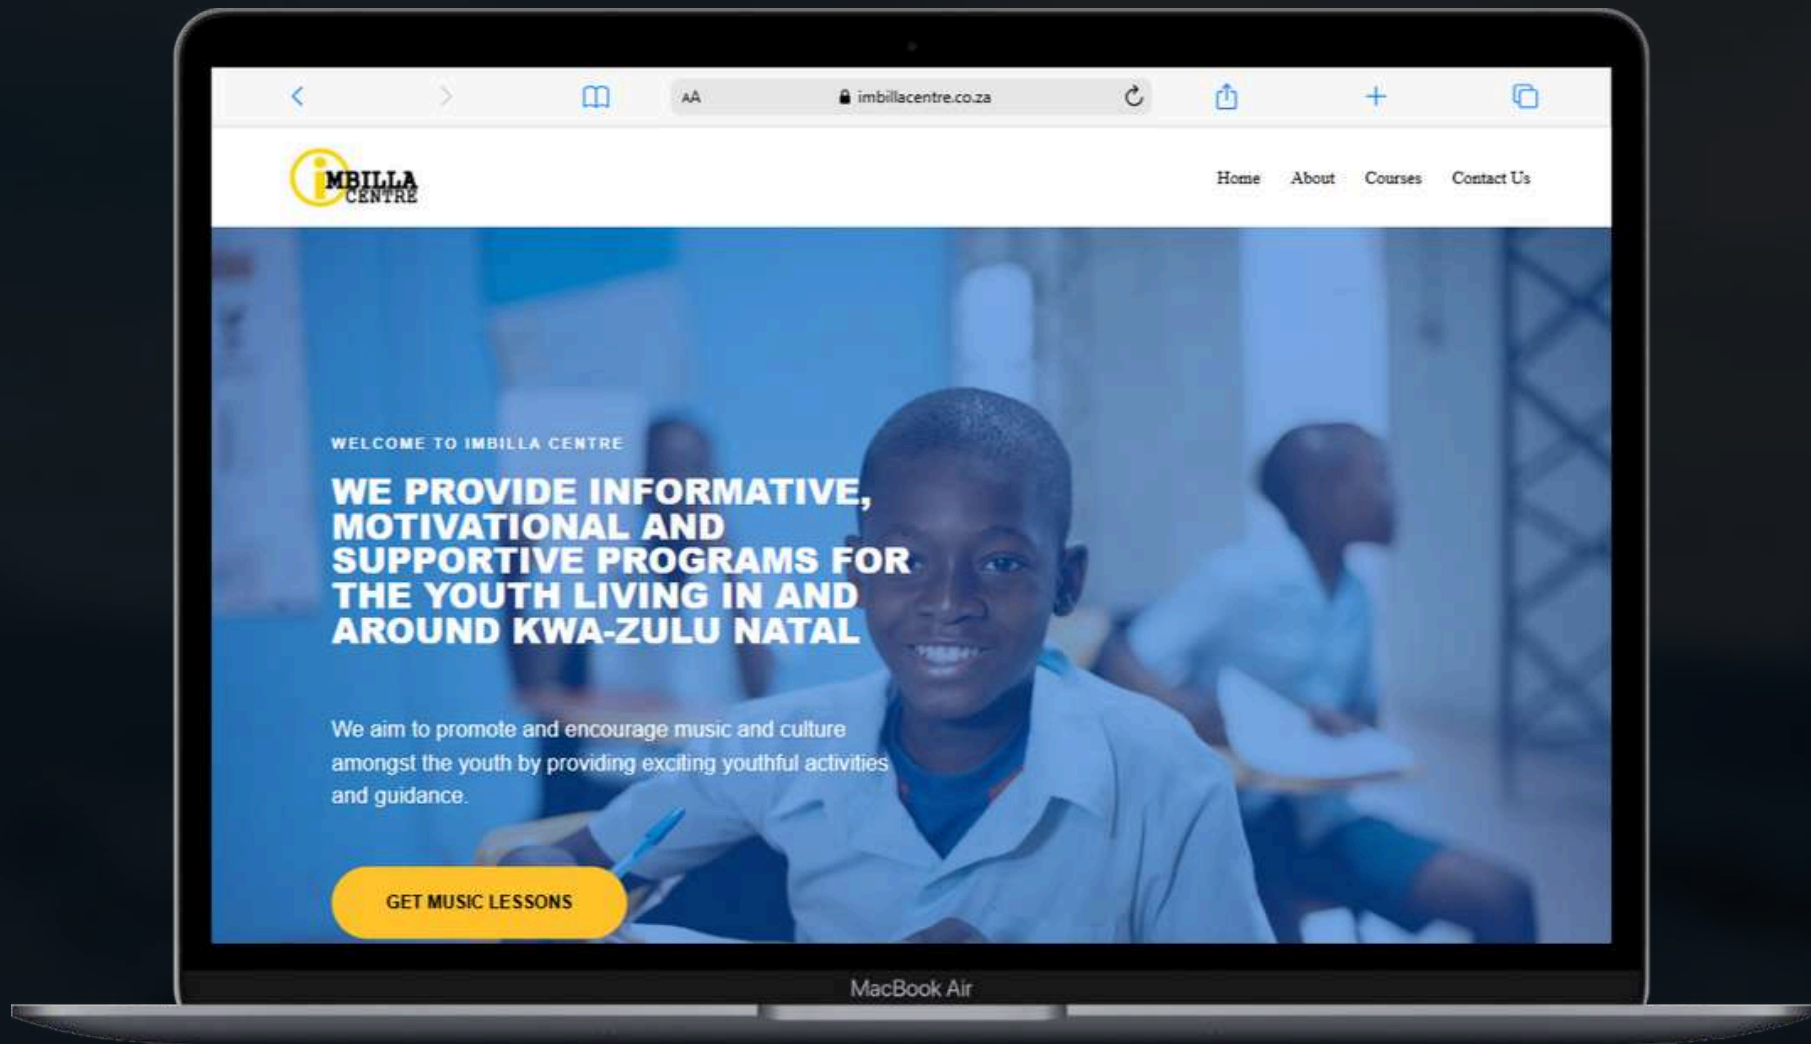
AA imbillacentre.co.za

iMBILLA CENTRE

Home About Courses Contact Us

WELCOME TO IMBILLA CENTRE

WE PROVIDE INFORMATIVE, MOTIVATIONAL AND SUPPORTIVE PROGRAMS FOR THE YOUTH LIVING IN AND AROUND KWA-ZULU NATAL

We aim to promote and encourage music and culture amongst the youth by providing exciting youthful activities and guidance.

GET MUSIC LESSONS

MacBook Air